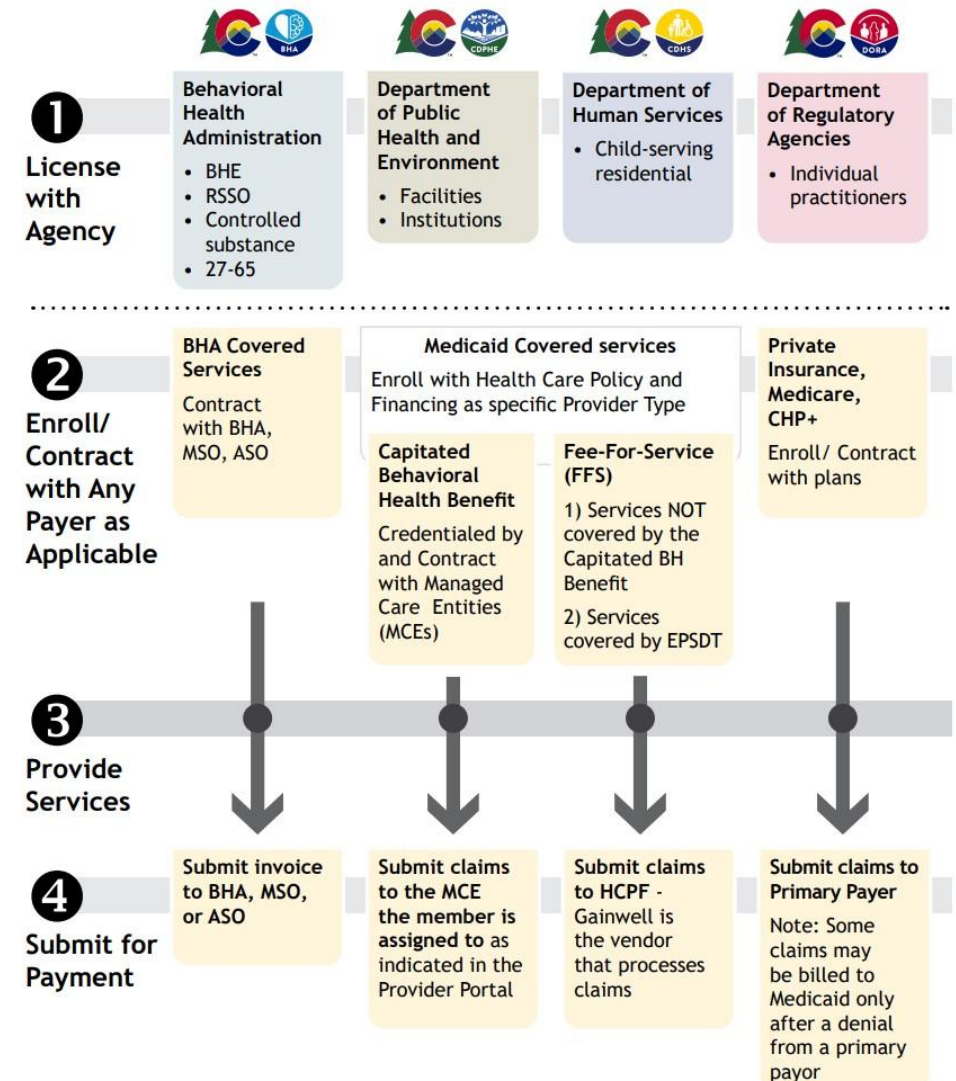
BHA CDPHE CDHS DORA

1 License with Agency

Behavioral Health Administration
- BHE
- RSSO
- Controlled substance
- 27-65

Department of Public Health and Environment
- Facilities
- Institutions

Department of Human Services
- Child-serving residential

Department of Regulatory Agencies
- Individual practitioners

2 Enroll/ Contract with Any Payer as Applicable

BHA Covered Services
Contract with BHA, MSO, ASO

Medicaid Covered services
Enroll with Health Care Policy and Financing as specific Provider Type

Capitated Behavioral Health Benefit
Credentialed by and Contract with Managed Care Entities (MCEs)

Fee-For-Service (FFS)
1) Services NOT covered by the Capitated BH Benefit
2) Services covered by EPSDT

Private Insurance, Medicare, CHP+
Enroll/ Contract with plans

3 Provide Services

4 Submit for Payment

Submit invoice to BHA, MSO, or ASO

Submit claims to the MCE the member is assigned to as indicated in the Provider Portal

Submit claims to HCPF - Gainwell is the vendor that processes claims

Submit claims to Primary Payer
Note: Some claims may be billed to Medicaid only after a denial from a primary payor